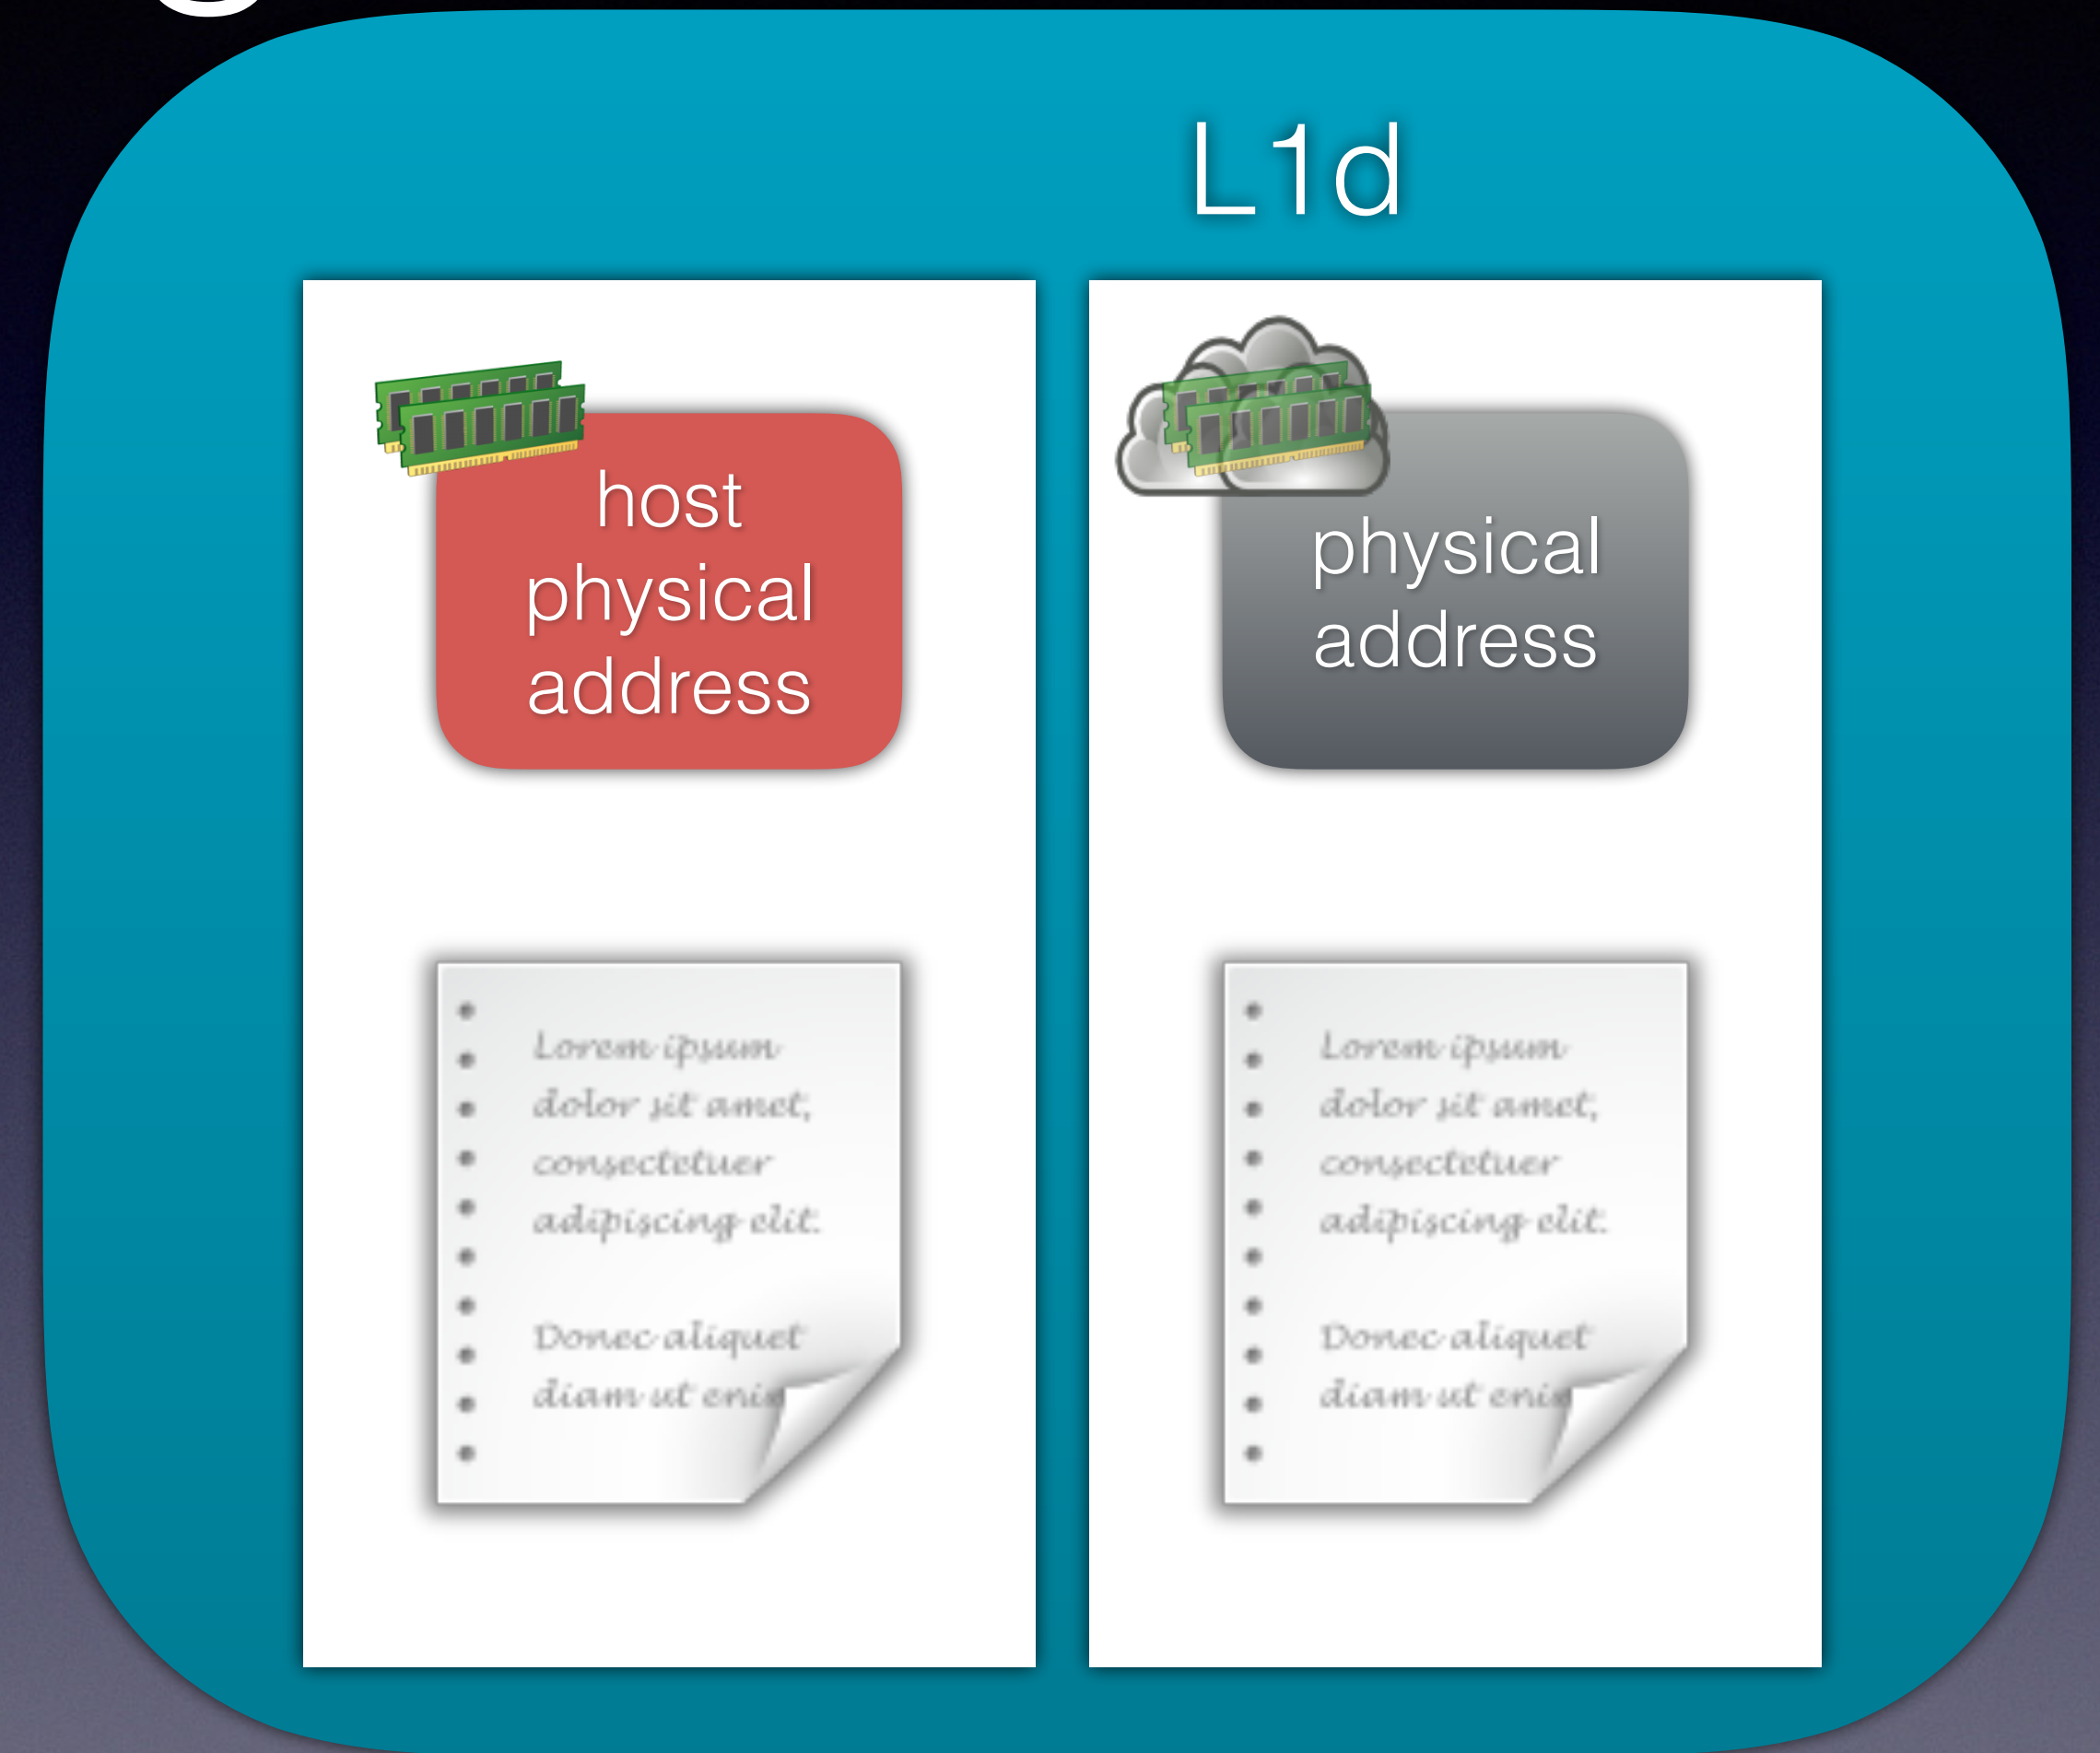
L1d

host physical address

Lorem ipsum dolor sit amet, consectetuer adipiscing elit.

Donec aliquet diam ut eni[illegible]

physical address

Lorem ipsum dolor sit amet, consectetuer adipiscing elit.

Donec aliquet diam ut eni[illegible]